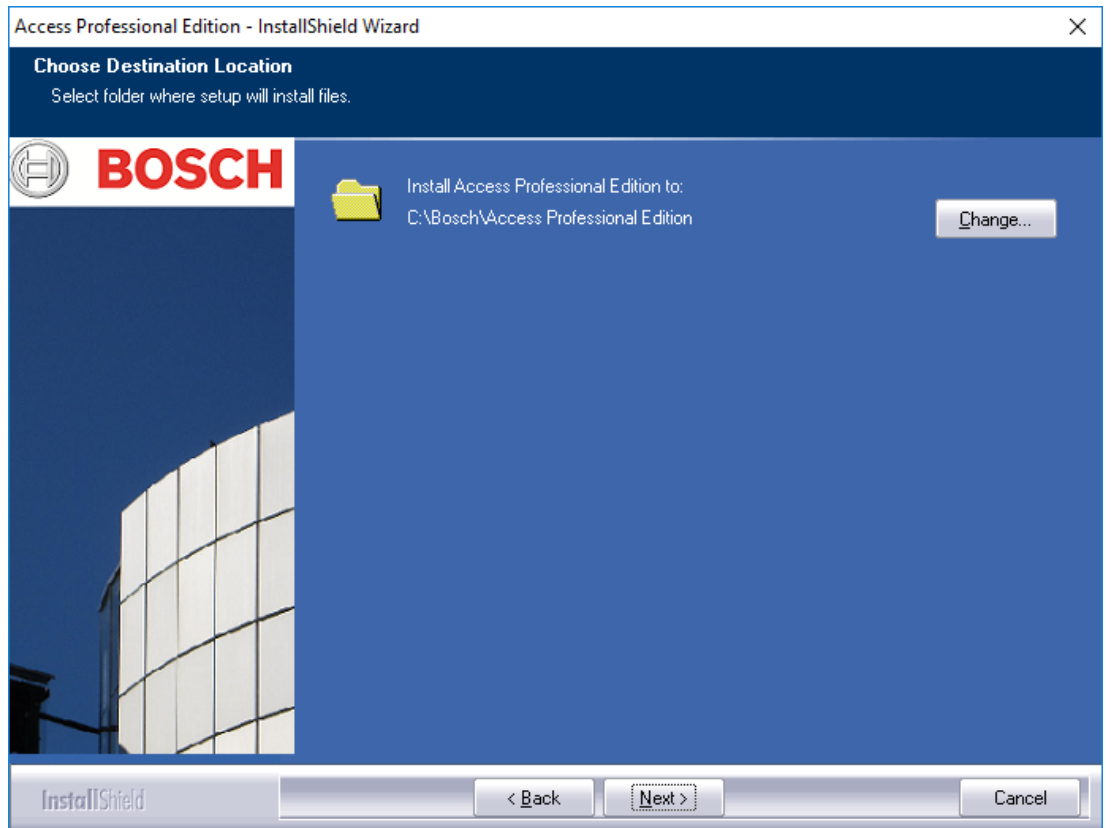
Access Professional Edition - InstallShield Wizard

Choose Destination Location

Select folder where setup will install files.

BOSCH

Install Access Professional Edition to:
C:\Bosch\Access Professional Edition

Change...

InstallShield

< Back

Next >

Cancel